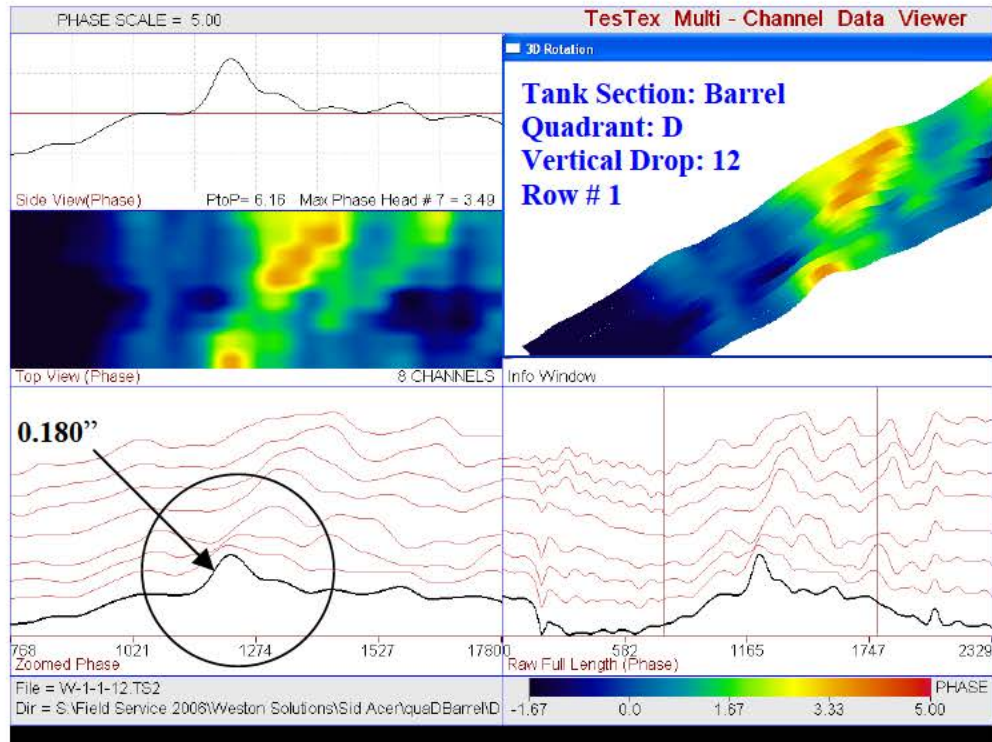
PHASE SCALE = 5.00

TesTex Multi - Channel Data Viewer

3D Rotation

Tank Section: Barrel
Quadrant: D
Vertical Drop: 12
Row # 1

Side View(Phase)

PtoP= 6.16 Max Phase Head # 7 = 3.49

Top View (Phase)

8 CHANNELS

Info Window

0.180"

768 1021 1274 1527 1780

Zoomed Phase

0 582 1165 1747 2329

Raw Full Length (Phase)

File = W-1-1-12.TS2

Dir = S:\Field Service 2006\Weston Solutions\Sid Acer\queDBarrel\D

PHASE

-1.67 0.0 1.67 3.33 5.00